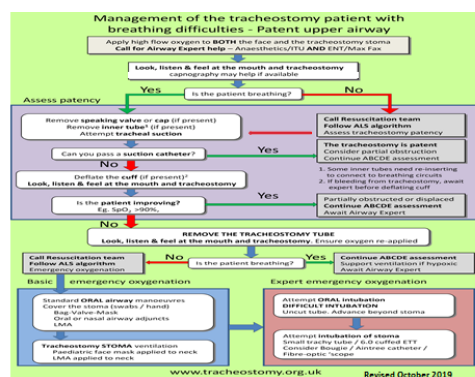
Management of the tracheostomy patient with breathing difficulties - Patent upper airway

Apply high flow oxygen to BOTH the face and the tracheostomy stoma
Call for Airway Expert help – Anaesthetics/ITU and ENT/Max Fax

Look, listen & feel at the mouth and tracheostomy
capnography may help if available

Yes

Is the patient breathing?

No

Assess patency

Remove speaking valve or cap (if present)
Remove inner tube¹ (if present)
Attempt tracheal suction

Call Resuscitation team
Follow ALS algorithm
Assess tracheostomy patency

Can you pass a suction catheter?

Yes

The tracheostomy is patent
Consider partial obstruction
Continue ABCDE assessment

No

Deflate the cuff (if present)²
Look, listen & feel at the mouth and tracheostomy

1. Some inner tubes need re-inserting to connect to breathing circuits
2. If bleeding from tracheostomy, await expert before deflating cuff

Is the patient improving?
Eg. $SpO_2$ >90%,

Yes

Partially obstructed or displaced
Continue ABCDE assessment
Await Airway Expert

No

REMOVE THE TRACHEOSTOMY TUBE
Look, listen & feel at the mouth and tracheostomy. Ensure oxygen re-applied

Call Resuscitation team
Follow ALS algorithm
Emergency oxygenation

No

Is the patient breathing?

Yes

Continue ABCDE assessment
Support ventilation if hypoxic
Await Airway Expert

Basic emergency oxygenation

Standard ORAL airway manoeuvres
Cover the stoma (swabs / hand)
Bag-Valve-Mask
Oral or nasal airway adjuncts
LMA

Tracheostomy STOMA ventilation
Paediatric face mask applied to neck
LMA applied to neck

Expert emergency oxygenation

Attempt ORAL intubation
DIFFICULT INTUBATION
Uncut tube. Advance beyond stoma

Attempt intubation of stoma
Small trachy tube / 6.0 cuffed ETT
Consider Bougie / Aintree catheter / Fibre-optic 'scope

www.tracheostomy.org.uk

Revised October 2019